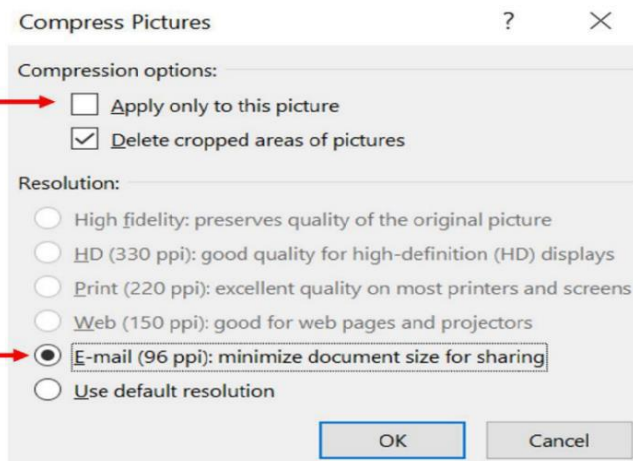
Compress Pictures ? ×

Compression options:

Apply only to this picture

Delete cropped areas of pictures

Resolution:

High fidelity: preserves quality of the original picture

HD (330 ppi): good quality for high-definition (HD) displays

Print (220 ppi): excellent quality on most printers and screens

Web (150 ppi): good for web pages and projectors

E-mail (96 ppi): minimize document size for sharing

Use default resolution

OK Cancel